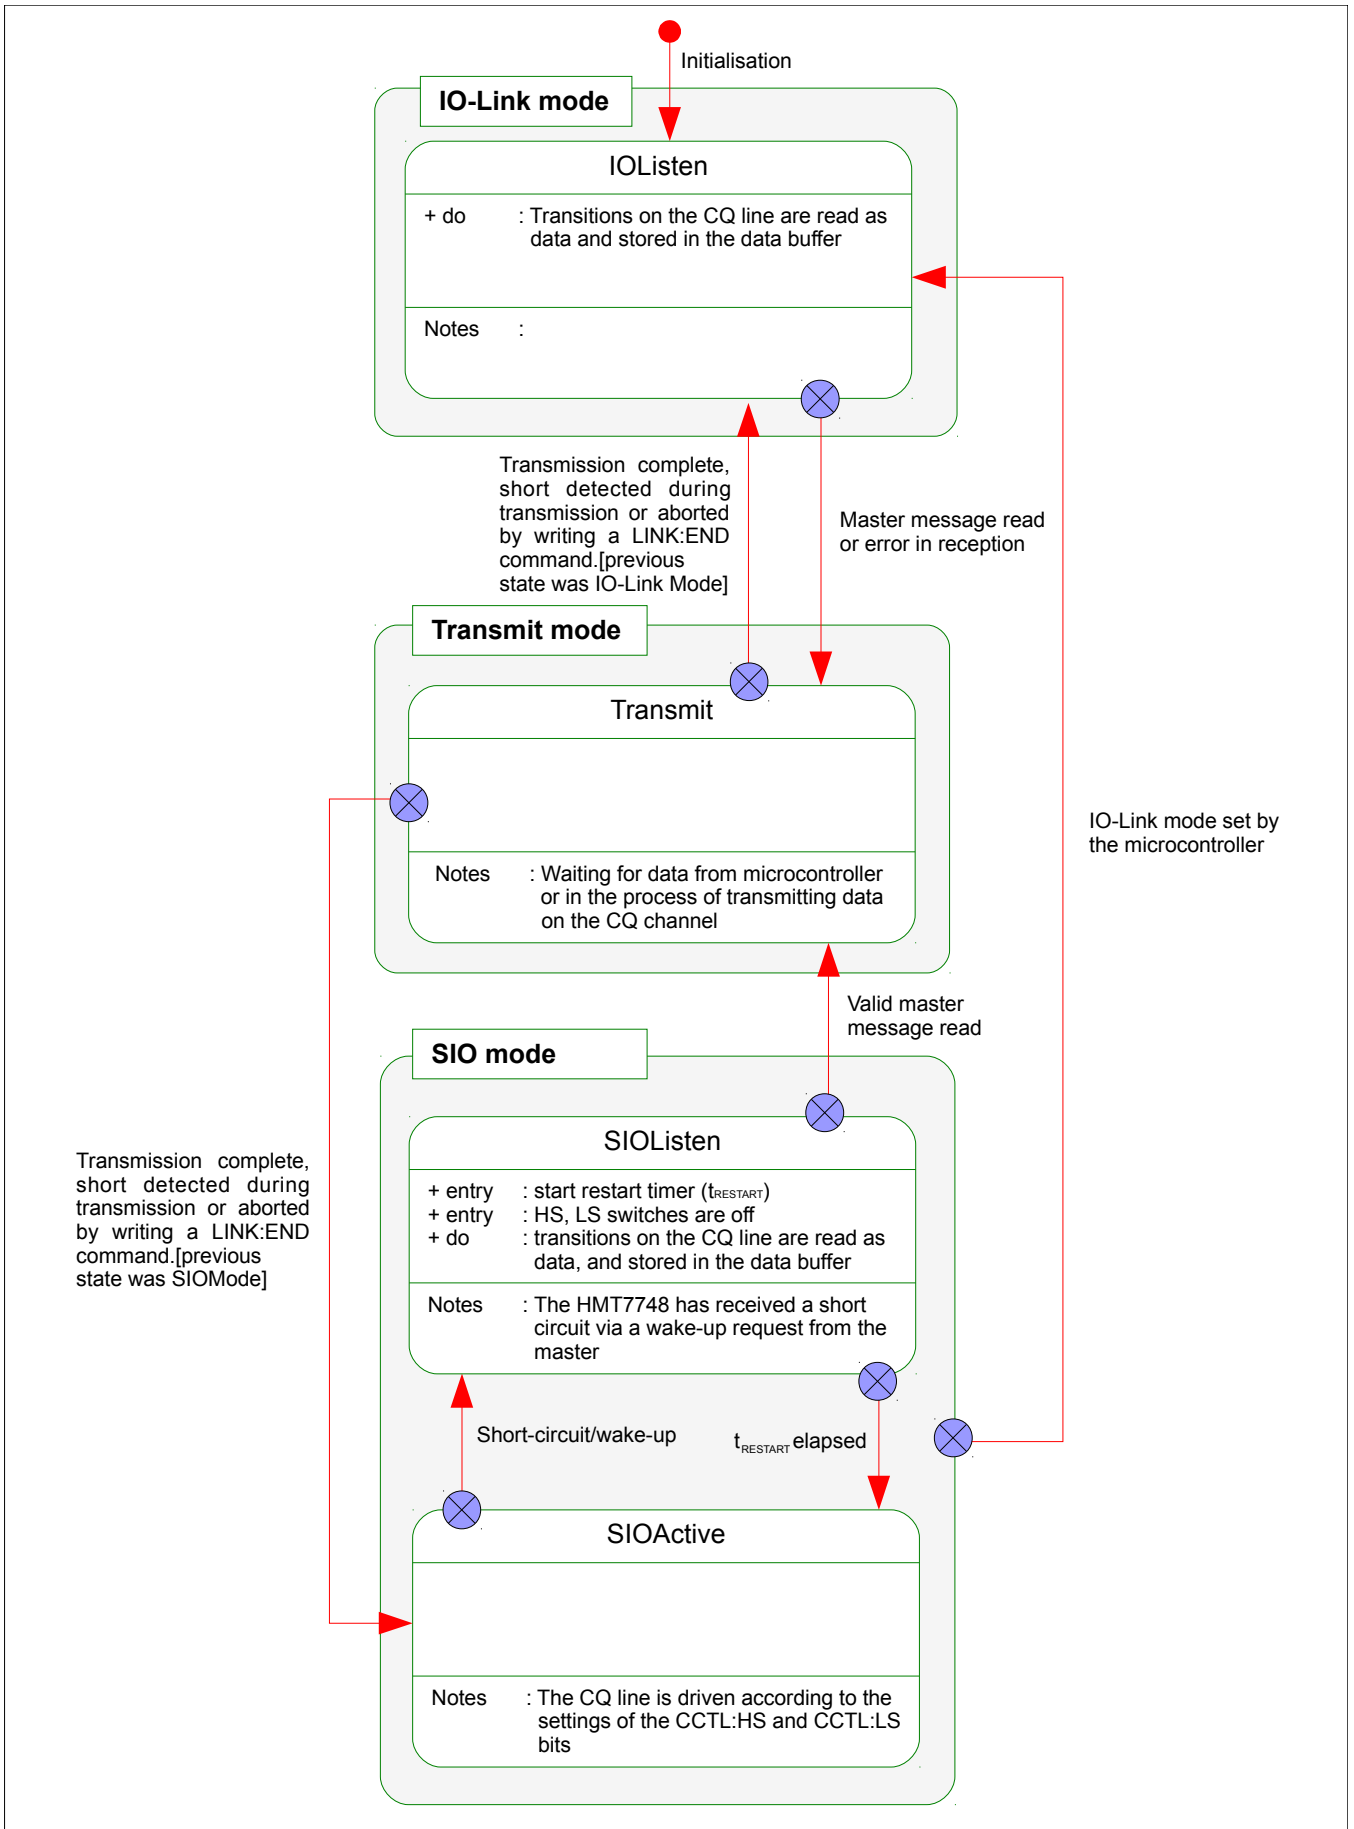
Initialisation

IO-Link mode

IOListen

+ do : Transitions on the CQ line are read as data and stored in the data buffer

Notes :

Transmission complete, short detected during transmission or aborted by writing a LINK:END command.[previous state was IO-Link Mode]

Master message read or error in reception

Transmit mode

Transmit

Notes : Waiting for data from microcontroller or in the process of transmitting data on the CQ channel

IO-Link mode set by the microcontroller

Valid master message read

SIO mode

SIOListen

+ entry : start restart timer ($t_{RESTART}$)
+ entry : HS, LS switches are off
+ do : transitions on the CQ line are read as data, and stored in the data buffer

Notes : The HMT7748 has received a short circuit via a wake-up request from the master

Transmission complete, short detected during transmission or aborted by writing a LINK:END command.[previous state was SIOMode]

Short-circuit/wake-up

$t_{RESTART}$ elapsed

SIOActive

Notes : The CQ line is driven according to the settings of the CCTL:HS and CCTL:LS bits